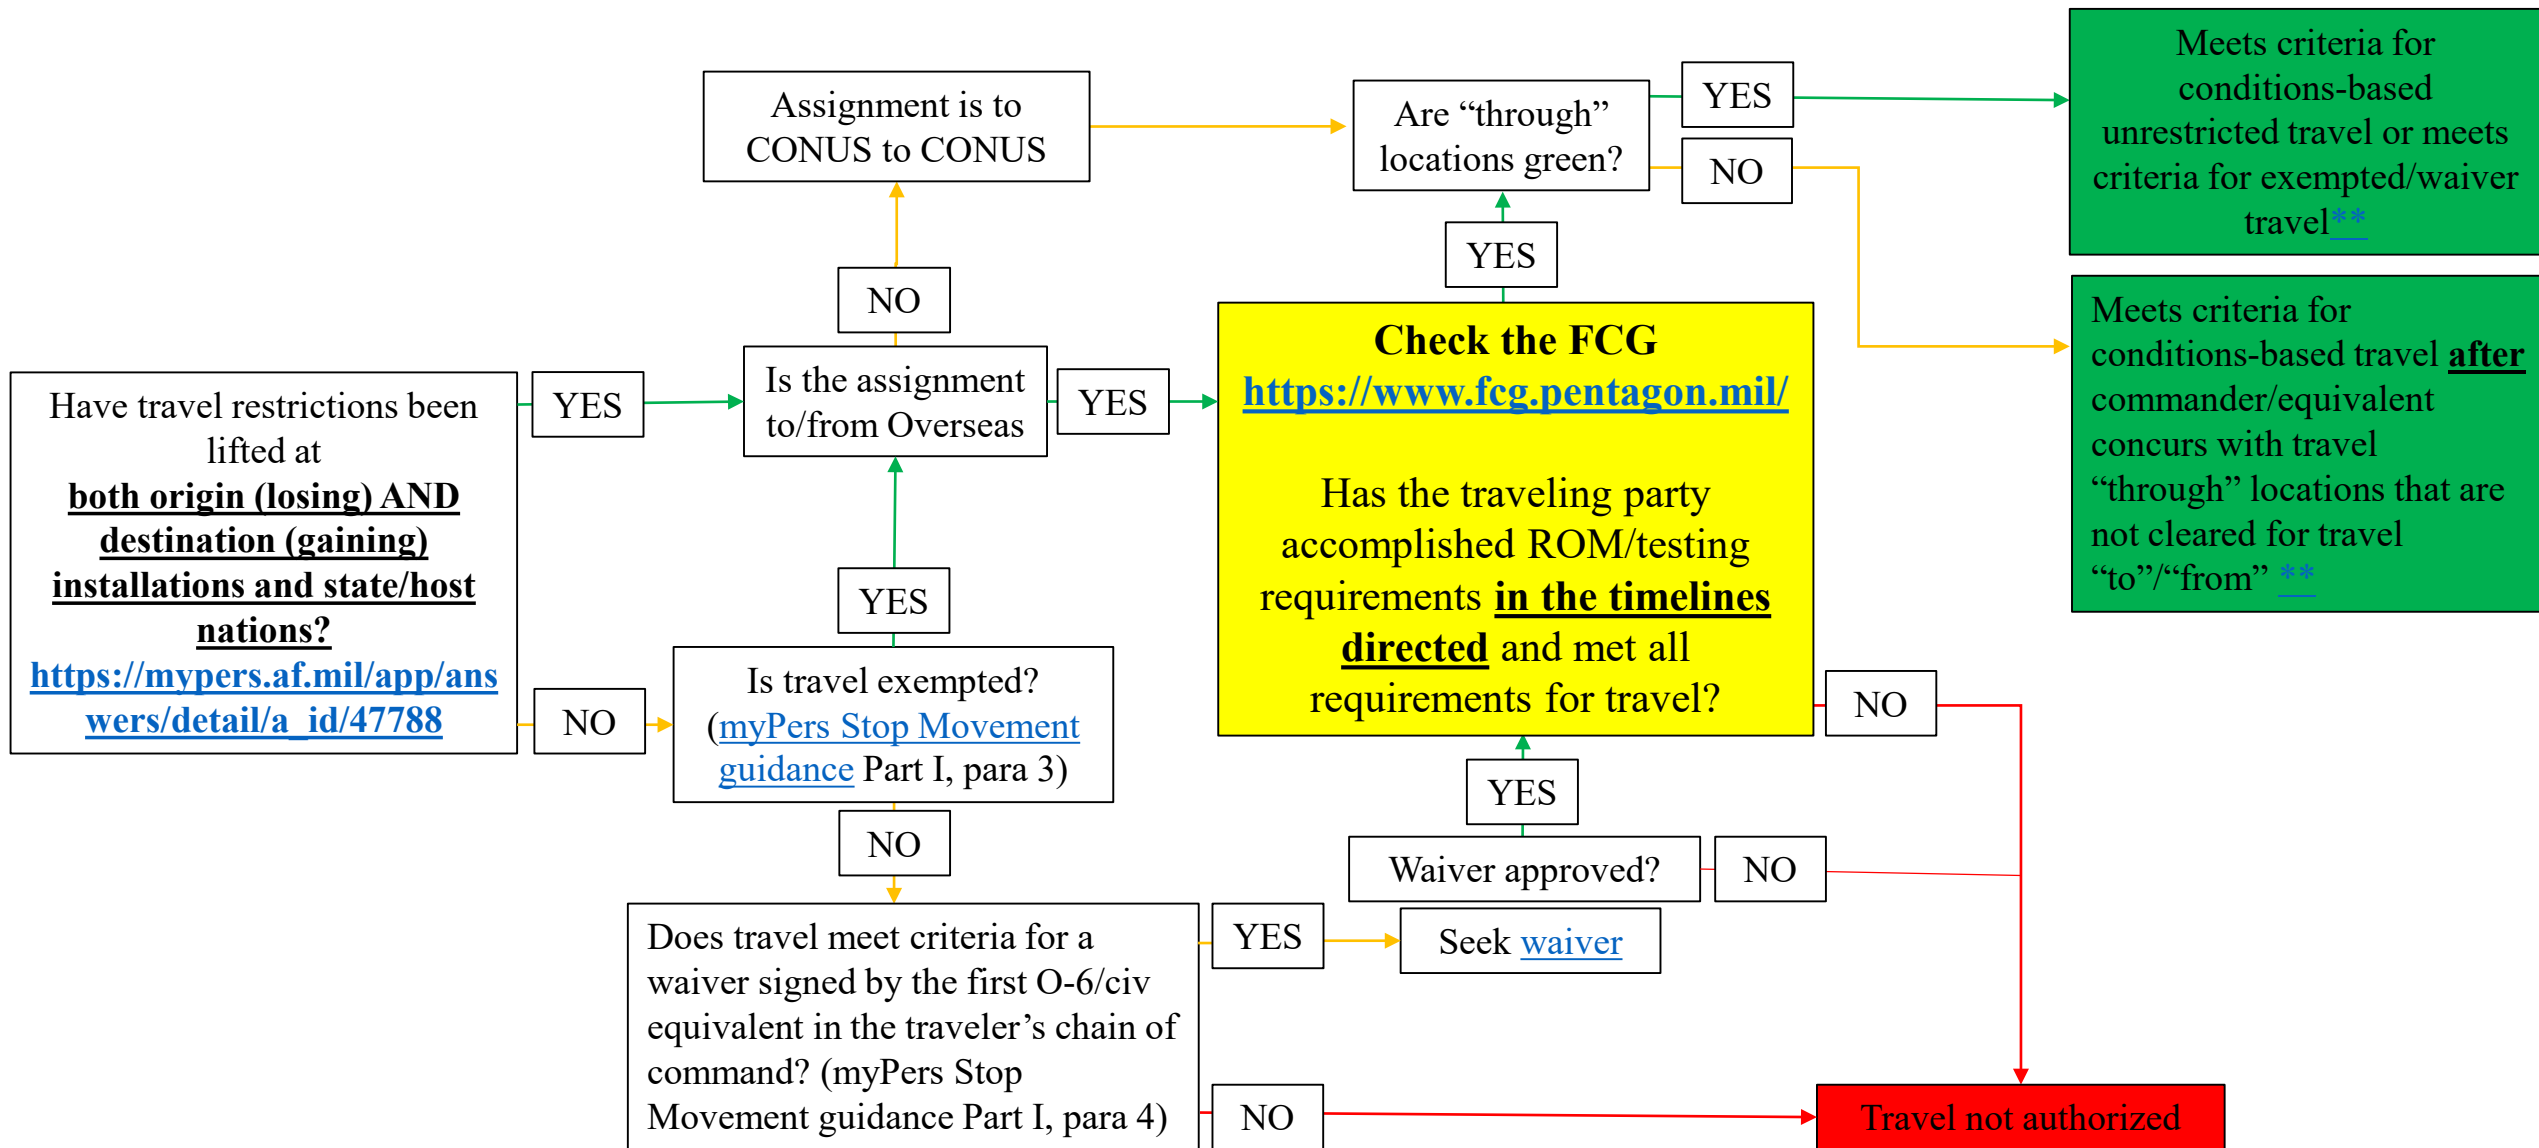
Have travel restrictions been lifted at **both origin (losing) AND destination (gaining) installations and state/host nations?** https://mypers.af.mil/app/answers/detail/a_id/47788

YES

NO

Is the assignment to/from Overseas

NO

Assignment is to CONUS to CONUS

YES

Is travel exempted? (myPers Stop Movement guidance Part I, para 3)

YES

NO

Does travel meet criteria for a waiver signed by the first O-6/civ equivalent in the traveler's chain of command? (myPers Stop Movement guidance Part I, para 4)

YES

NO

Seek waiver

Waiver approved?

YES

NO

YES

Check the FCG
https://www.fcg.pentagon.mil/

Has the traveling party accomplished ROM/testing requirements **in the timelines directed** and met all requirements for travel?

NO

YES

Are "through" locations green?

YES

NO

Meets criteria for conditions-based unrestricted travel or meets criteria for exempted/waiver travel**

Meets criteria for conditions-based travel **after** commander/equivalent concurs with travel "through" locations that are not cleared for travel "to"/"from" **

Travel not authorized